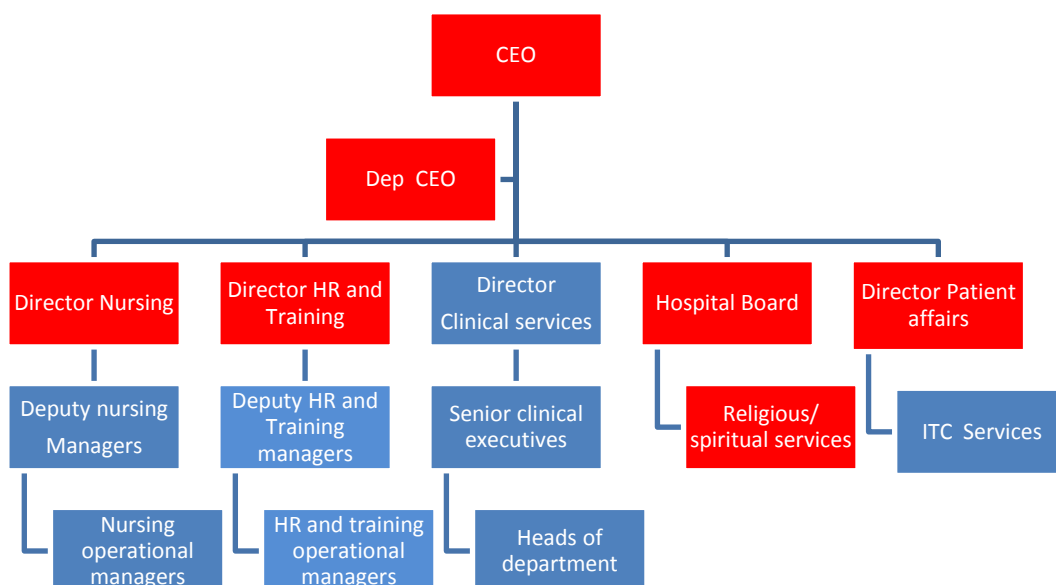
CEO

Dep CEO

Director Nursing

Director HR and Training

Director Clinical services

Hospital Board

Director Patient affairs

Deputy nursing Managers

Deputy HR and Training managers

Senior clinical executives

Religious/ spiritual services

ITC Services

Nursing operational managers

HR and training operational managers

Heads of department